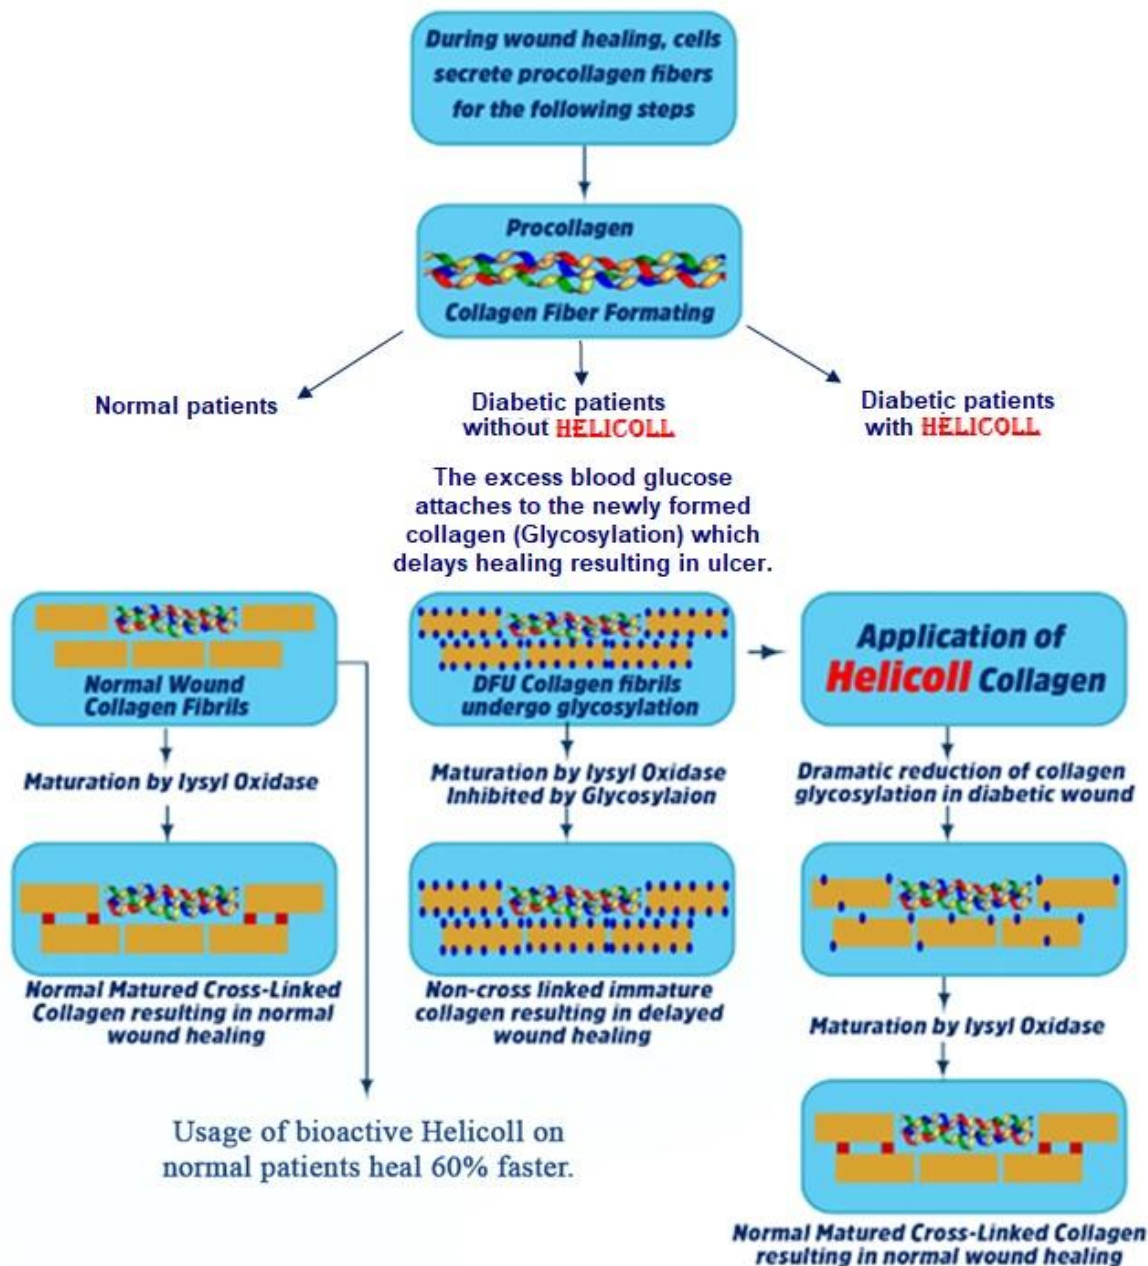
During wound healing, cells secrete procollagen fibers for the following steps

Procollagen

Collagen Fiber Formating

Normal patients

Diabetic patients without HELICOLL

Diabetic patients with HELICOLL

The excess blood glucose attaches to the newly formed collagen (Glycosylation) which delays healing resulting in ulcer.

Normal Wound Collagen Fibrils

Maturation by lysyl Oxidase

Normal Matured Cross-Linked Collagen resulting in normal wound healing

DFU Collagen fibrils undergo glycosylation

Maturation by lysyl Oxidase Inhibited by Glycosylaion

Non-cross linked immature collagen resulting in delayed wound healing

Application of Helicoll Collagen

Dramatic reduction of collagen glycosylation in diabetic wound

Maturation by lysyl Oxidase

Normal Matured Cross-Linked Collagen resulting in normal wound healing

Usage of bioactive Helicoll on normal patients heal 60% faster.